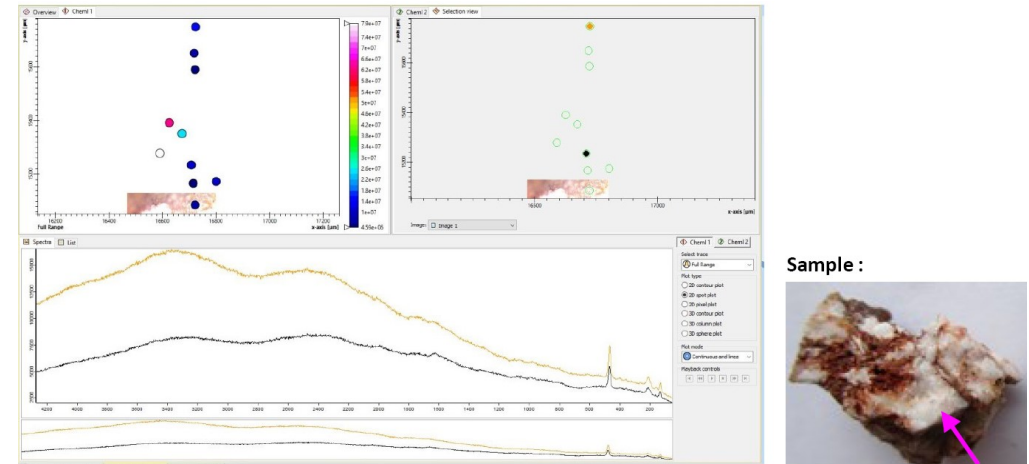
Overview | Chemi 1

7.8e+07
7.4e+07
7e+07
6.6e+07
6.2e+07
5.8e+07
5.4e+07
5e+07
4.6e+07
4.2e+07
3.8e+07
3.4e+07
3e+07
2.6e+07
2.2e+07
1.8e+07
1.4e+07
1e+07
4.59e+05

y-axis [µm]
5600
5400
5200

16200
16400
16600
16800
17000
17200
x-axis [µm]

Full Range

Chemi 2 | Selection view

y-axis [µm]
5600
5400
5200

16500
17000
x-axis [µm]

Image: Image 1

Spectra | List

4200 4000 3800 3600 3400 3200 3000 2800 2600 2400 2200 2000 1800 1600 1400 1200 1000 800 600 400 200

Chemi 1 | Chemi 2
Select trace
Full Range
Plot type
2D contour plot
2D spot plot
2D pixel plot
3D contour plot
3D column plot
3D sphere plot
Plot mode
Continuous and lines
Playback controls

Sample :